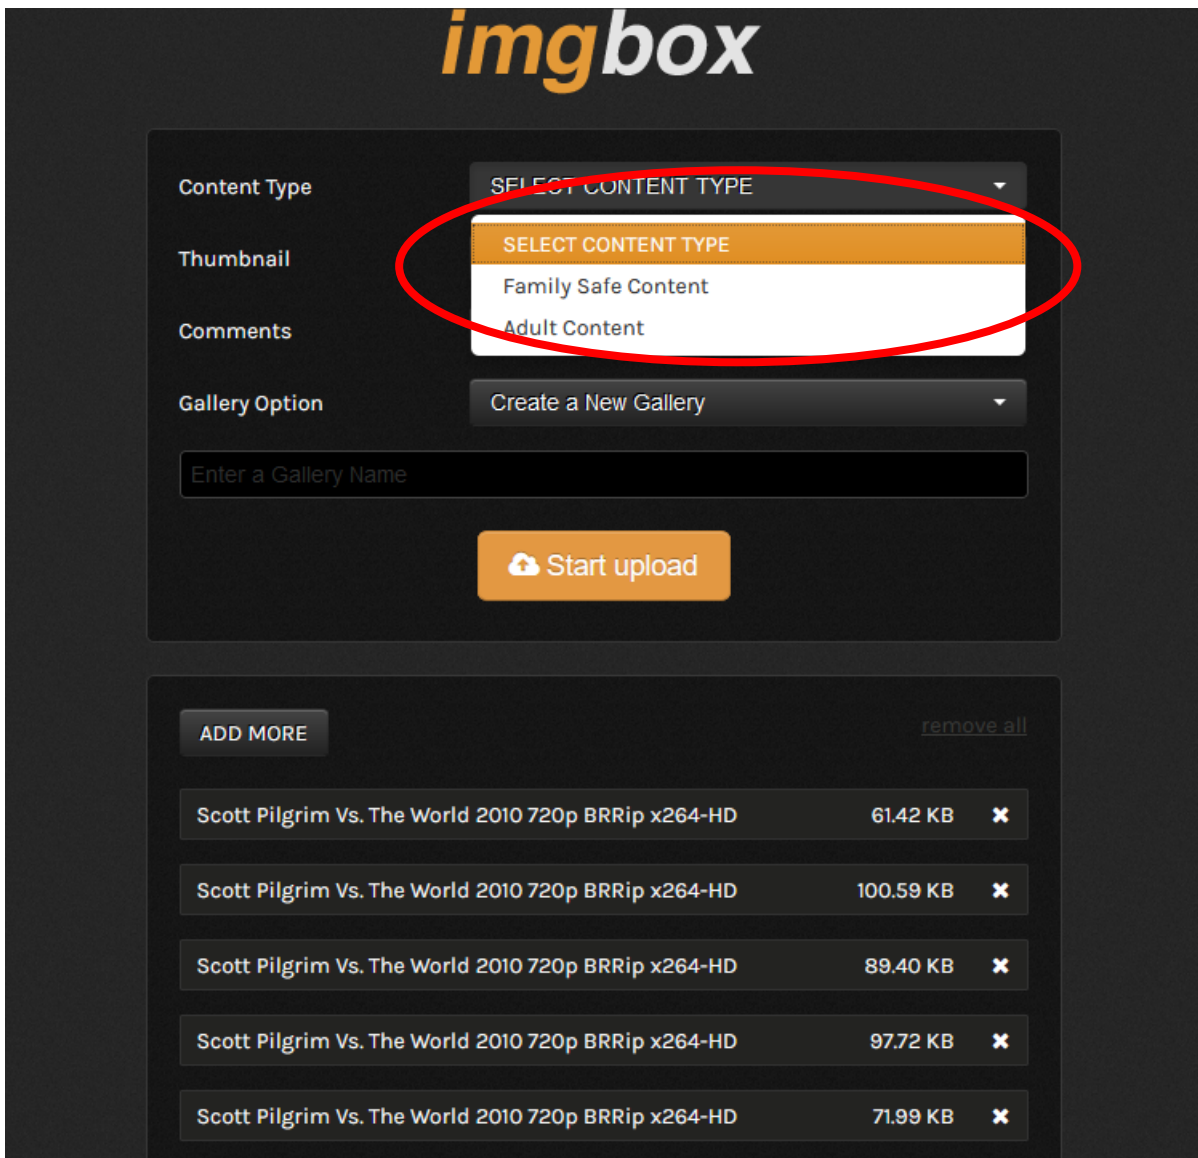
imgbox

Content Type
SELECT CONTENT TYPE
SELECT CONTENT TYPE
Family Safe Content
Adult Content

Thumbnail

Comments

Gallery Option
Create a New Gallery

Enter a Gallery Name

Start upload

ADD MORE
remove all

| | | |
|---|---|---|
| Scott Pilgrim Vs. The World 2010 720p BRRip x264-HD | 61.42 KB | ✖ |
| Scott Pilgrim Vs. The World 2010 720p BRRip x264-HD | 100.59 KB | ✖ |
| Scott Pilgrim Vs. The World 2010 720p BRRip x264-HD | 89.40 KB | ✖ |
| Scott Pilgrim Vs. The World 2010 720p BRRip x264-HD | 97.72 KB | ✖ |
| Scott Pilgrim Vs. The World 2010 720p BRRip x264-HD | 71.99 KB | ✖ |